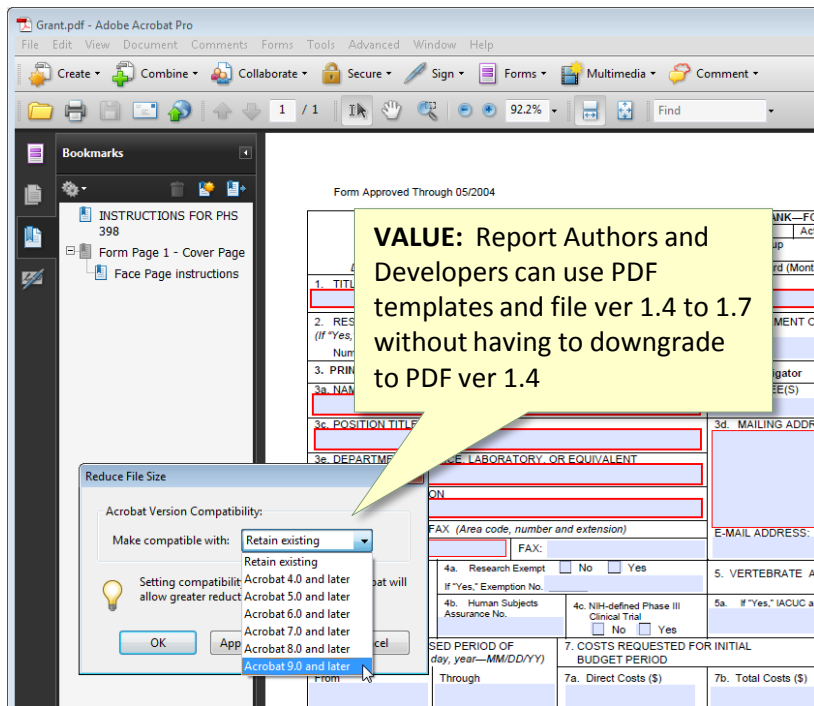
Grant.pdf - Adobe Acrobat Pro

File Edit View Document Comments Forms Tools Advanced Window Help

Create Combine Collaborate Secure Sign Forms Multimedia Comment

1 / 1 92.2% Find

Bookmarks

INSTRUCTIONS FOR PHS 398

Form Page 1 - Cover Page

Face Page instructions

Form Approved Through 05/2004

VALUE: Report Authors and Developers can use PDF templates and file ver 1.4 to 1.7 without having to downgrade to PDF ver 1.4

ANK—FO

Ac

up

rd (Mont

1. TITL

2. RES

(If "Yes,

Num

MENT C

3. PRIN

igator

3a. NAM

EE(S)

3c. POSITION TITLE

3d. MAILING ADDR

3e. DEPARTMENT, SERVICE, LABORATORY, OR EQUIVALENT

ON

FAX (Area code, number and extension)

FAX:

E-MAIL ADDRESS:

Reduce File Size

Acrobat Version Compatibility:

Make compatible with: Retain existing

Retain existing

Acrobat 4.0 and later

Acrobat 5.0 and later

Acrobat 6.0 and later

Acrobat 7.0 and later

Acrobat 8.0 and later

Acrobat 9.0 and later

Setting compatibili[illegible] allow greater reduct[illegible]bat will

OK

App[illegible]

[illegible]cel

4a. Research Exempt No Yes

If "Yes," Exemption No.

5. VERTEBRATE A

4b. Human Subjects Assurance No.

4c. NIH-defined Phase III Clinical Trial No Yes

5a. If "Yes," IACUC a

SED PERIOD OF

day, year—MM/DD/YY)

7. COSTS REQUESTED FOR INITIAL BUDGET PERIOD

From

Through

7a. Direct Costs ($)

7b. Total Costs ($)